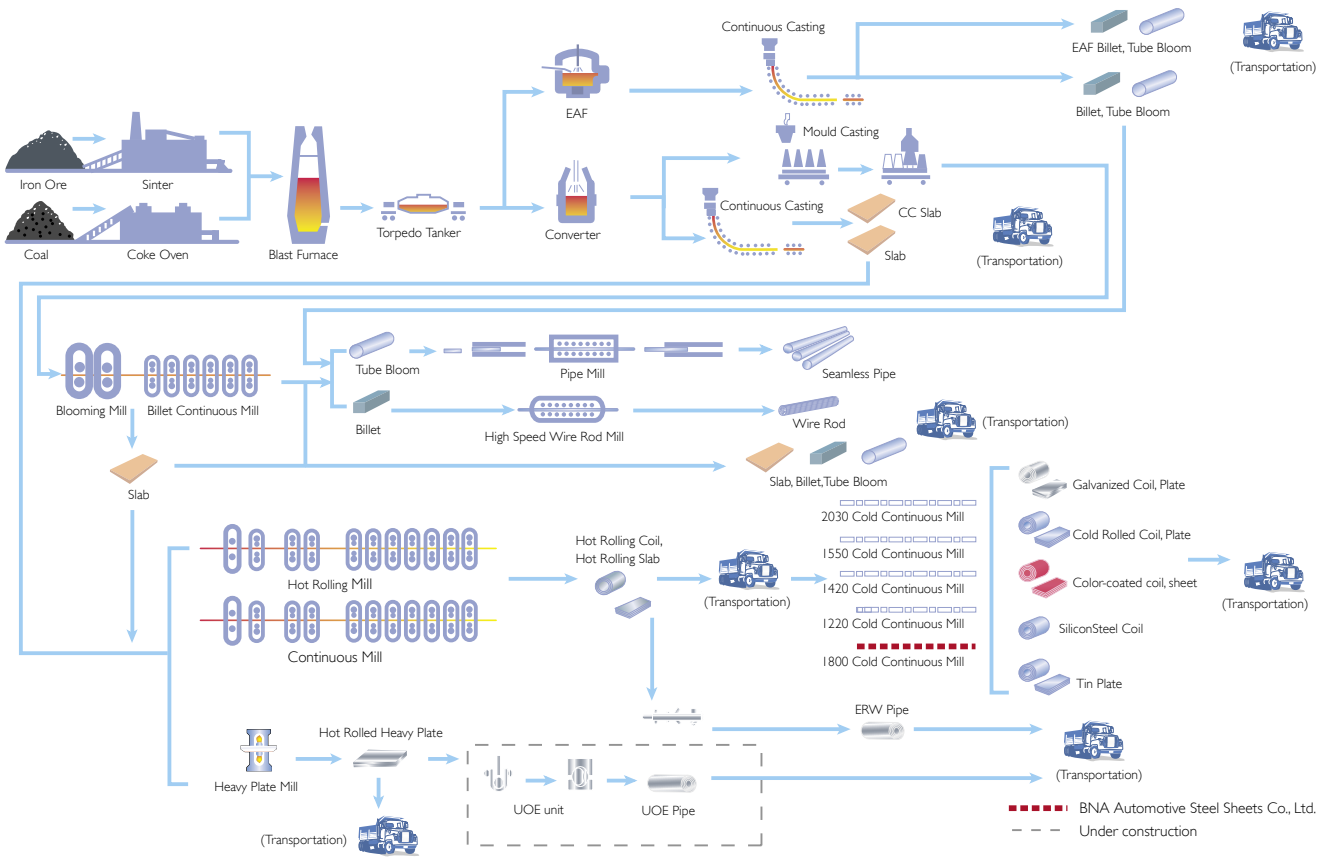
Continuous Casting

EAF Billet, Tube Bloom

(Transportation)

EAF

Billet, Tube Bloom

Mould Casting

Iron Ore

Sinter

Coal

Coke Oven

Blast Furnace

Torpedo Tanker

Converter

Continuous Casting

CC Slab

Slab

(Transportation)

Tube Bloom

Pipe Mill

Seamless Pipe

Blooming Mill

Billet Continuous Mill

Billet

High Speed Wire Rod Mill

Wire Rod

(Transportation)

Slab

Slab, Billet,Tube Bloom

Galvanized Coil, Plate

2030 Cold Continuous Mill

Cold Rolled Coil, Plate

Hot Rolling Coil, Hot Rolling Slab

1550 Cold Continuous Mill

Color-coated coil, sheet

Hot Rolling Mill

(Transportation)

1420 Cold Continuous Mill

(Transportation)

1220 Cold Continuous Mill

SiliconSteel Coil

Continuous Mill

1800 Cold Continuous Mill

Tin Plate

ERW Pipe

Hot Rolled Heavy Plate

Heavy Plate Mill

UOE unit

UOE Pipe

(Transportation)

(Transportation)

BNA Automotive Steel Sheets Co., Ltd.

Under construction